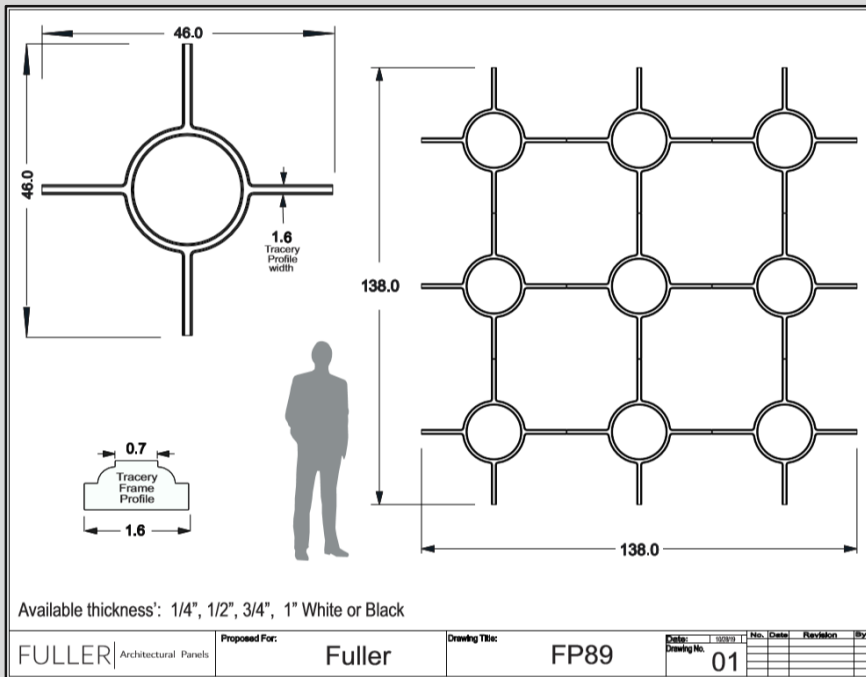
46.0

46.0

1.6
Tracery
Profile
width

138.0

0.7
Tracery
Frame
Profile
1.6

138.0

Available thickness': 1/4", 1/2", 3/4", 1" White or Black

| FULLER Architectural Panels | Proposed For: Fuller | Drawing Title: FP89 | Date: 10/28/19 Drawing No. 01 | No. | Date | Revision | By |
|---|---|---|---|---|---|---|---|